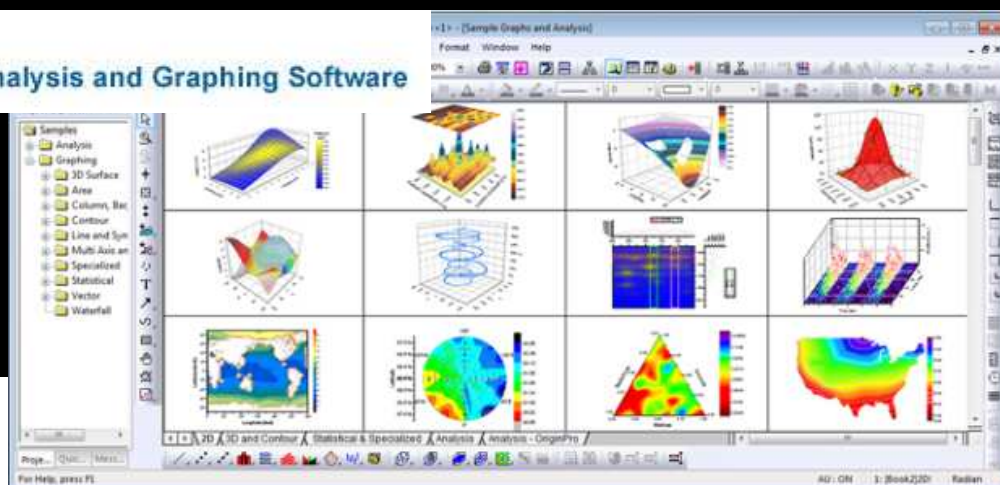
alysis and Graphing Software

-1> - [Sample Graphs and Analysis]

Format Window Help

Samples
Analysis
Graphing
3D Surface
Area
Column, Bar
Contour
Line and Sym
Multi Axis an
Specialized
Statistical
Vector
Waterfall

2D 3D and Contour Statistical & Specialized Analysis Analysis - OriginPro

Proje... Quic... Mess...

For Help, press F1

AU : ON 1: [Book2]20! Radian